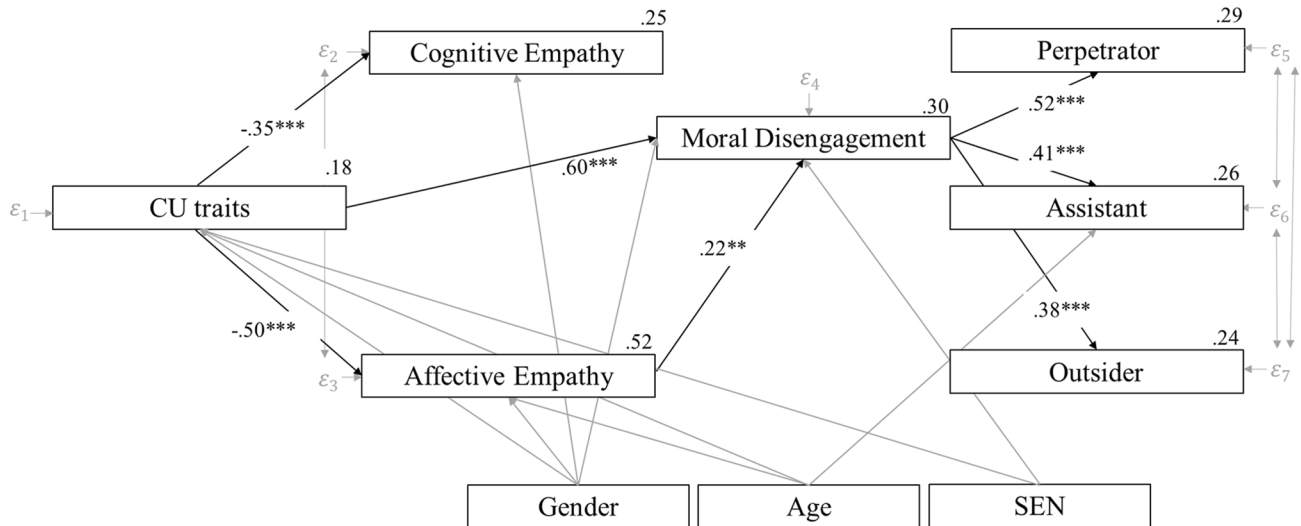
.25
$\varepsilon_2$
Cognitive Empathy
.29
Perpetrator
$\varepsilon_5$
$\varepsilon_4$
.30
Moral Disengagement
-.35***
.52***
.41***
.18
.60***
$\varepsilon_1$
CU traits
.26
Assistant
$\varepsilon_6$
.22**
.38***
-.50***
.52
.24
$\varepsilon_3$
Affective Empathy
Outsider
$\varepsilon_7$
Gender
Age
SEN